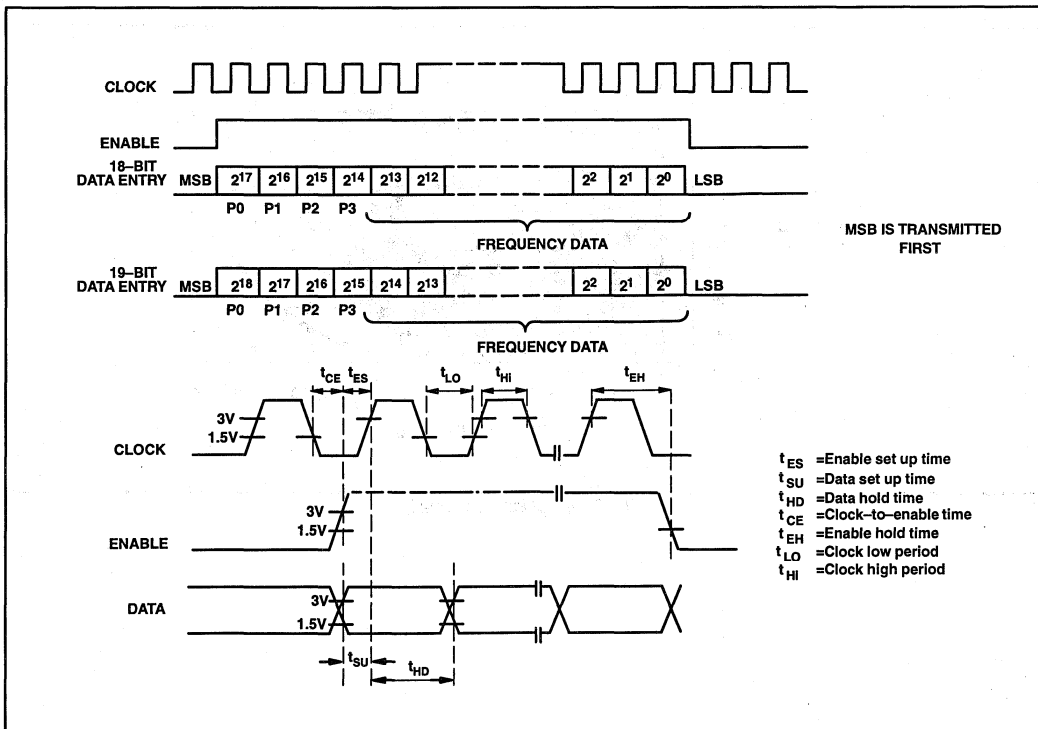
CLOCK

ENABLE

18–BIT DATA ENTRY MSB $2^{17}$ $2^{16}$ $2^{15}$ $2^{14}$ $2^{13}$ $2^{12}$ $2^{2}$ $2^{1}$ $2^{0}$ LSB

P0 P1 P2 P3

FREQUENCY DATA

MSB IS TRANSMITTED FIRST

19–BIT DATA ENTRY MSB $2^{18}$ $2^{17}$ $2^{16}$ $2^{15}$ $2^{14}$ $2^{13}$ $2^{2}$ $2^{1}$ $2^{0}$ LSB

P0 P1 P2 P3

FREQUENCY DATA

$t_{CE}$ $t_{ES}$ $t_{LO}$ $t_{HI}$ $t_{EH}$

3V
1.5V

CLOCK

3V
1.5V

ENABLE

DATA

3V
1.5V

$t_{SU}$ $t_{HD}$

$t_{ES}$ =Enable set up time
$t_{SU}$ =Data set up time
$t_{HD}$ =Data hold time
$t_{CE}$ =Clock–to–enable time
$t_{EH}$ =Enable hold time
$t_{LO}$ =Clock low period
$t_{HI}$ =Clock high period